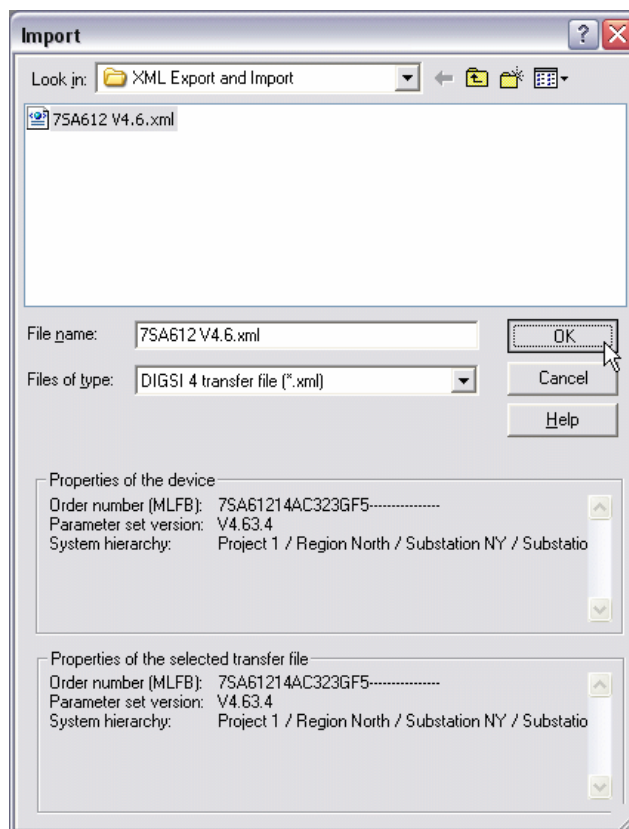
Import

Look in: XML Export and Import

7SA612 V4.6.xml

File name: 7SA612 V4.6.xml

Files of type: DIGSI 4 transfer file (*.xml)

OK

Cancel

Help

Properties of the device

Order number (MLFB): 7SA61214AC323GF5---------------

Parameter set version: V4.63.4

System hierarchy: Project 1 / Region North / Substation NY / Substatio

Properties of the selected transfer file

Order number (MLFB): 7SA61214AC323GF5---------------

Parameter set version: V4.63.4

System hierarchy: Project 1 / Region North / Substation NY / Substatio